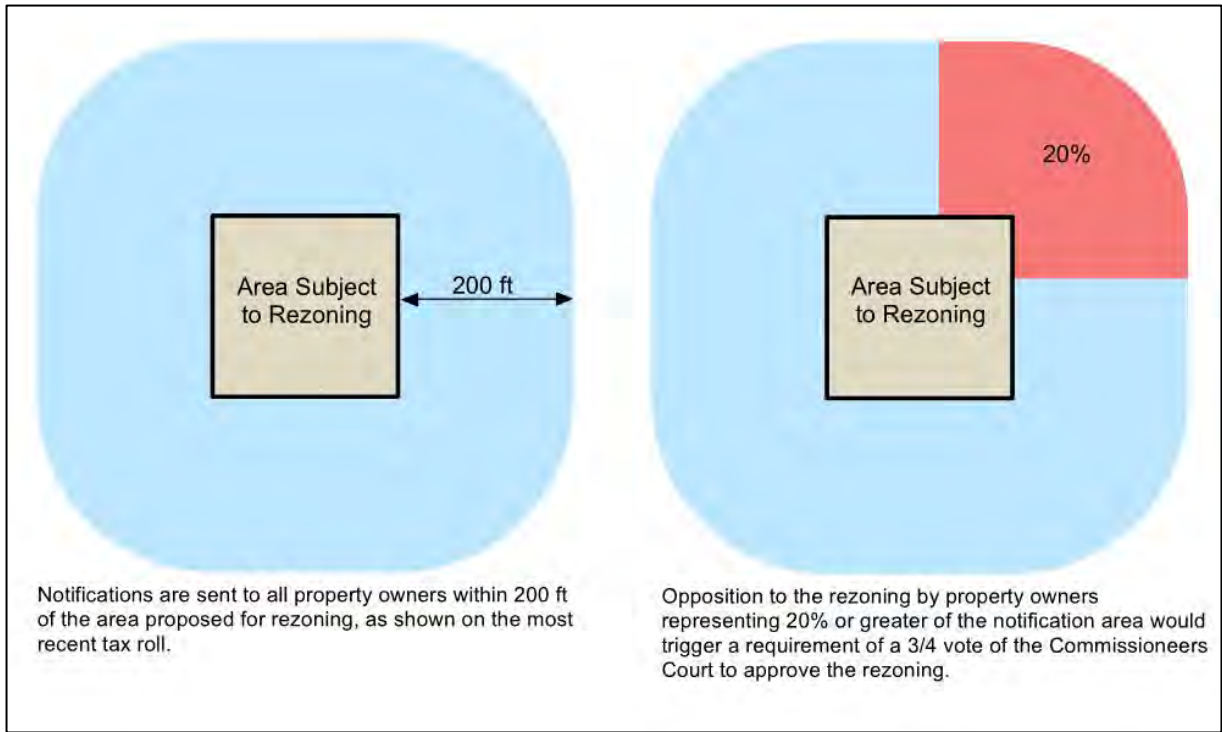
Area Subject to Rezoning

200 ft

Notifications are sent to all property owners within 200 ft of the area proposed for rezoning, as shown on the most recent tax roll.

20%

Area Subject to Rezoning

Opposition to the rezoning by property owners representing 20% or greater of the notification area would trigger a requirement of a 3/4 vote of the Commissioneers Court to approve the rezoning.